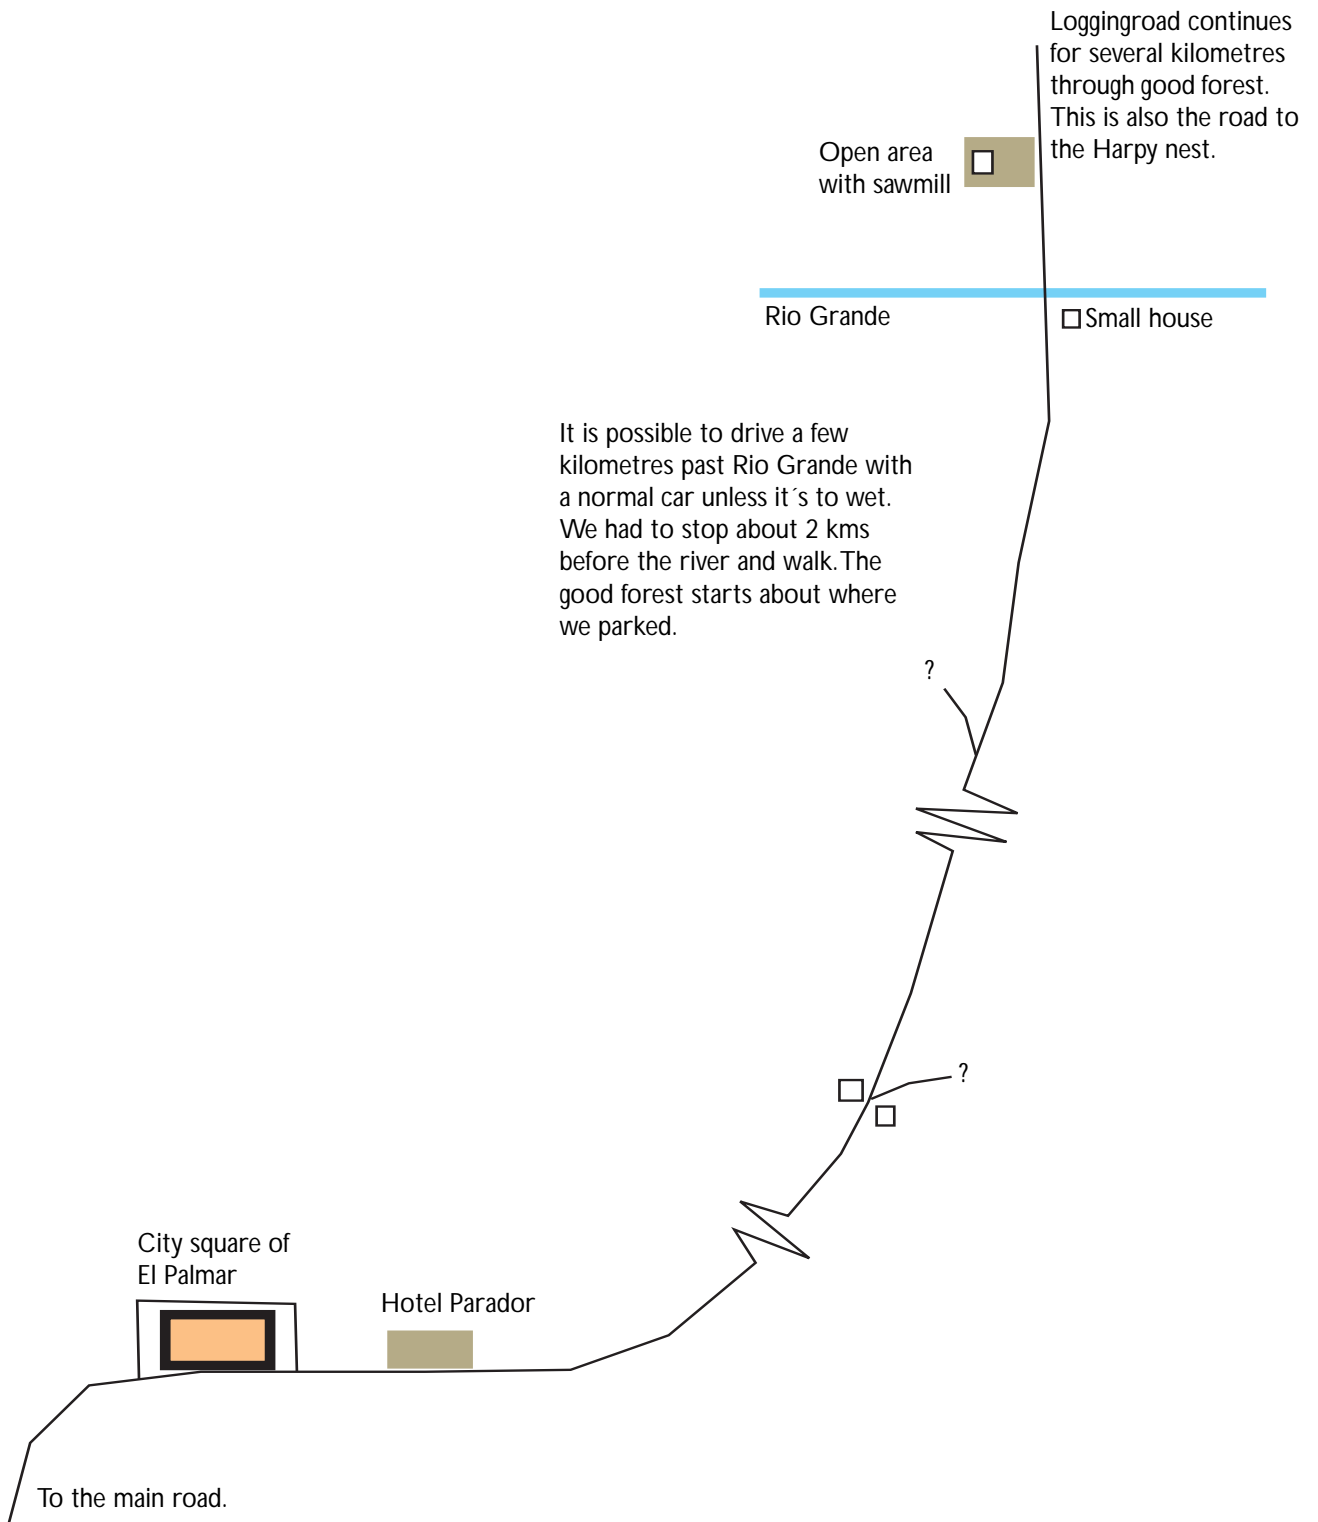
Loggingroad continues for several kilometres through good forest. This is also the road to the Harpy nest.

Open area with sawmill

Rio Grande

Small house

It is possible to drive a few kilometres past Rio Grande with a normal car unless it´s to wet. We had to stop about 2 kms before the river and walk. The good forest starts about where we parked.

?

?

City square of El Palmar

Hotel Parador

To the main road.